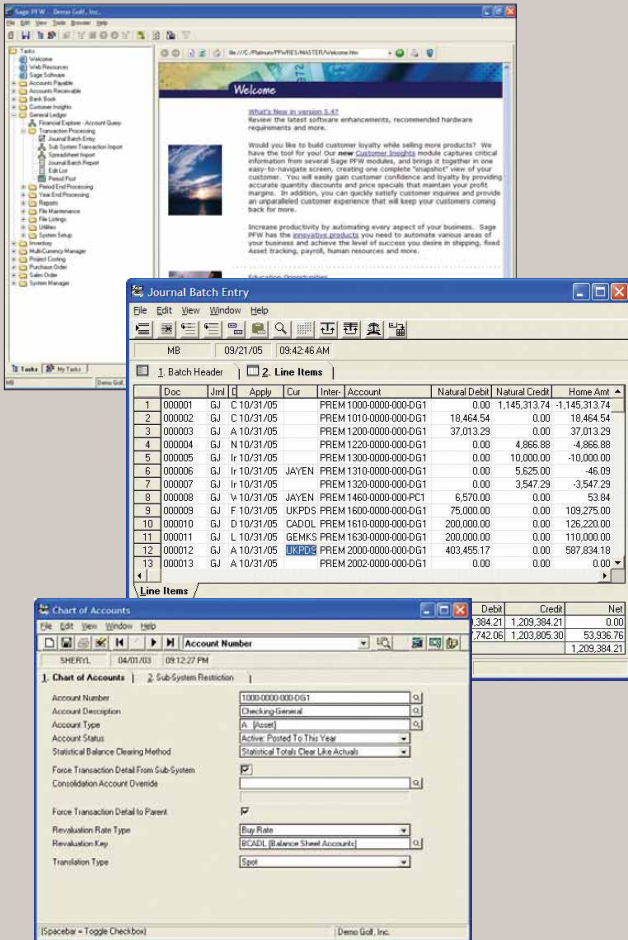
Sage PFW - Demo Golf, Inc.
File Edit View Tasks Browser Help

Tasks
Welcome
Web Resources
Sage Software
Accounts Payable
Accounts Receivable
Bank Book
Customer Insights
General Ledger
Financial Explorer - Account Query
Transaction Processing
Journal Batch Entry
Sub System Transaction Import
Spreadsheet Import
Journal Batch Report
Edit List
Period Post
Period End Processing
Year End Processing
Reports
File Maintenance
File Listings
Utilities
System Setup
Inventory
Multi-Currency Manager
Project Costing
Purchase Order
Sales Order
System Manager

Tasks | My Tasks
MB | Demo Golf, Inc.

file:///C:/Platinum/PFW/RES/MASTER/welcome.htm

Welcome

What's New in version 5.4?
Review the latest software enhancements, recommended hardware requirements and more.

Would you like to build customer loyalty while selling more products? We have the tool for you! Our new Customer Insights module captures critical information from several Sage PFW modules, and brings it together in one easy-to-navigate screen, creating one complete "snapshot" view of your customer. You will easily gain customer confidence and loyalty by providing accurate quantity discounts and price specials that maintain your profit margins. In addition, you can quickly satisfy customer inquiries and provide an unparalleled customer experience that will keep your customers coming back for more.

Increase productivity by automating every aspect of your business. Sage PFW has the innovative products you need to automate various areas of your business and achieve the level of success you desire in shipping, fixed Asset tracking, payroll, human resources and more.

Education Opportunities

Journal Batch Entry
File Edit View Window Help

MB | 09/21/05 | 09:42:46 AM

1. Batch Header | 2. Line Items

| | Doc | Jrnl | C | Apply | Cur | Inter- | Account | Natural Debit | Natural Credit | Home Amt |
|---|---|---|---|---|---|---|---|---|---|---|
| 1 | 000001 | GJ | C | 10/31/05 | | PREM | 1000-0000-000-DG1 | 0.00 | 1,145,313.74 | -1,145,313.74 |
| 2 | 000002 | GJ | C | 10/31/05 | | PREM | 1010-0000-000-DG1 | 18,464.54 | 0.00 | 18,464.54 |
| 3 | 000003 | GJ | A | 10/31/05 | | PREM | 1200-0000-000-DG1 | 37,013.29 | 0.00 | 37,013.29 |
| 4 | 000004 | GJ | N | 10/31/05 | | PREM | 1220-0000-000-DG1 | 0.00 | 4,866.88 | -4,866.88 |
| 5 | 000005 | GJ | Ir | 10/31/05 | | PREM | 1300-0000-000-DG1 | 0.00 | 10,000.00 | -10,000.00 |
| 6 | 000006 | GJ | Ir | 10/31/05 | JAYEN | PREM | 1310-0000-000-DG1 | 0.00 | 5,625.00 | -46.09 |
| 7 | 000007 | GJ | Ir | 10/31/05 | | PREM | 1320-0000-000-DG1 | 0.00 | 3,547.29 | -3,547.29 |
| 8 | 000008 | GJ | V | 10/31/05 | JAYEN | PREM | 1460-0000-000-PC1 | 6,570.00 | 0.00 | 53.84 |
| 9 | 000009 | GJ | F | 10/31/05 | UKPDS | PREM | 1600-0000-000-DG1 | 75,000.00 | 0.00 | 109,275.00 |
| 10 | 000010 | GJ | D | 10/31/05 | CADOL | PREM | 1610-0000-000-DG1 | 200,000.00 | 0.00 | 126,220.00 |
| 11 | 000011 | GJ | L | 10/31/05 | GEMKS | PREM | 1630-0000-000-DG1 | 200,000.00 | 0.00 | 110,000.00 |
| 12 | 000012 | GJ | A | 10/31/05 | UKPDS | PREM | 2000-0000-000-DG1 | 403,455.17 | 0.00 | 587,834.18 |
| 13 | 000013 | GJ | A | 10/31/05 | | PREM | 2002-0000-000-DG1 | 0.00 | 0.00 | 0.00 |

Line Items

| Debit | Credit | Net |
|---|---|---|
| ,384.21 | 1,209,384.21 | 0.00 |
| ,742.06 | 1,209,805.30 | 53,936.76 |
| | | 1,209,384.21 |

Chart of Accounts
File Edit View Window Help
Account Number
SHERYL | 04/01/03 | 09:12:27 PM

1. Chart of Accounts | 2. Sub-System Restriction

Account Number: 1000-0000-000-DG1
Account Description: Checking-General
Account Type: A [Asset]
Account Status: Active: Posted To This Year
Statistical Balance Clearing Method: Statistical Totals Clear Like Actuals
Force Transaction Detail From Sub-System
Consolidation Account Override
Force Transaction Detail to Parent
Revaluation Rate Type: Buy Rate
Revaluation Key: BCADL [Balance Sheet Accounts]
Translation Type: Spot

(Spacebar = Toggle Checkbox) | Demo Golf, Inc.